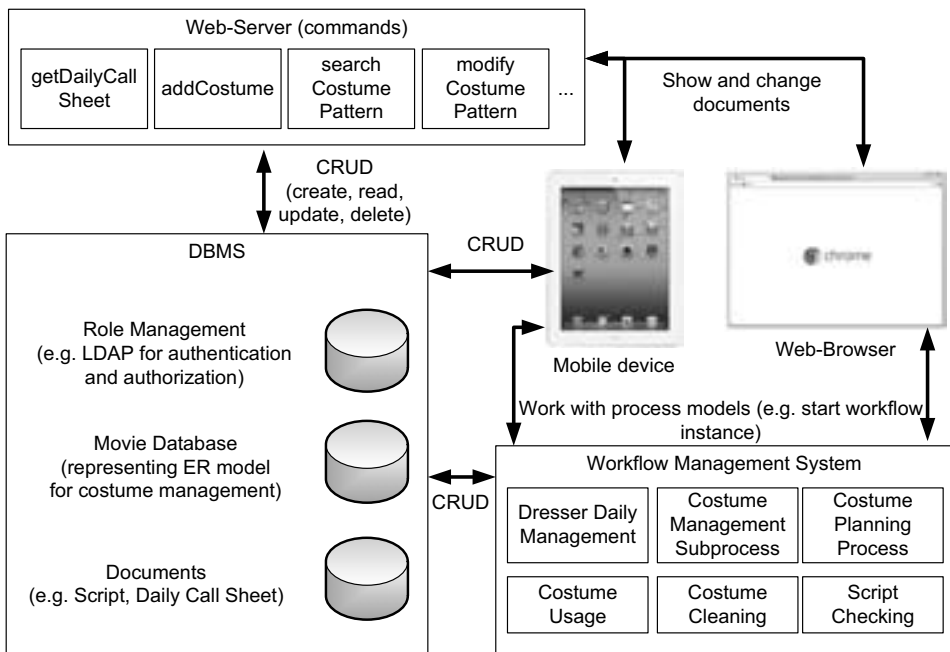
Web-Server (commands)

getDailyCall Sheet

addCostume

search Costume Pattern

modify Costume Pattern

...

Show and change documents

CRUD (create, read, update, delete)

DBMS

CRUD

chrome

Role Management (e.g. LDAP for authentication and authorization)

Mobile device

Web-Browser

Work with process models (e.g. start workflow instance)

Movie Database (representing ER model for costume management)

Workflow Management System

CRUD

Dresser Daily Management

Costume Management Subprocess

Costume Planning Process

Documents (e.g. Script, Daily Call Sheet)

Costume Usage

Costume Cleaning

Script Checking